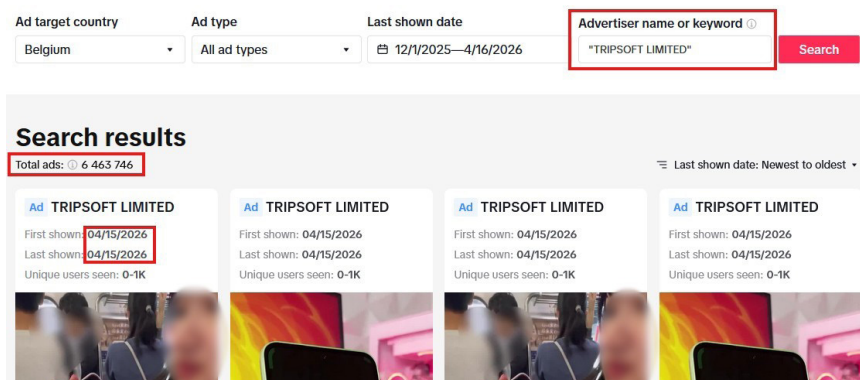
Ad target country
Belgium

Ad type
All ad types

Last shown date
12/1/2025—4/16/2026

Advertiser name or keyword ⓘ
"TRIPSOFT LIMITED"

Search

Search results

Total ads: ⓘ 6 463 746

Last shown date: Newest to oldest

Ad TRIPSOFT LIMITED
First shown: 04/15/2026
Last shown: 04/15/2026
Unique users seen: 0-1K

Ad TRIPSOFT LIMITED
First shown: 04/15/2026
Last shown: 04/15/2026
Unique users seen: 0-1K

Ad TRIPSOFT LIMITED
First shown: 04/15/2026
Last shown: 04/15/2026
Unique users seen: 0-1K

Ad TRIPSOFT LIMITED
First shown: 04/15/2026
Last shown: 04/15/2026
Unique users seen: 0-1K